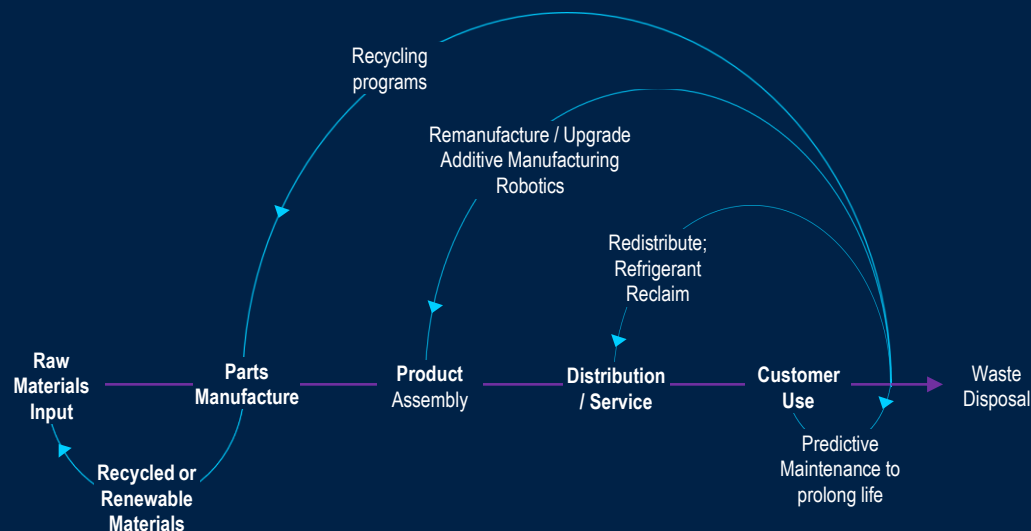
Recycling programs

Remanufacture / Upgrade
Additive Manufacturing
Robotics

Redistribute;
Refrigerant
Reclaim

Raw Materials Input

Parts Manufacture

Product Assembly

Distribution / Service

Customer Use

Waste Disposal

Recycled or Renewable Materials

Predictive Maintenance to prolong life